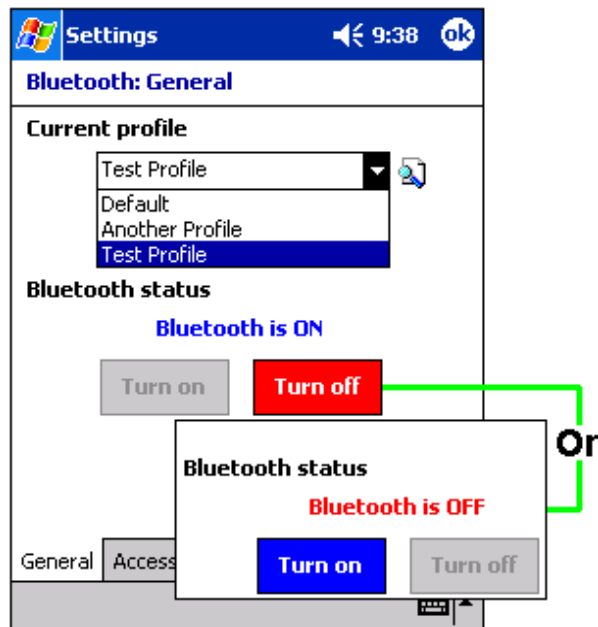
Settings 9:38 ok

Bluetooth: General

Current profile

Test Profile

Default
Another Profile
Test Profile

Bluetooth status

Bluetooth is ON

Turn on Turn off

Or

Bluetooth status

Bluetooth is OFF

Turn on Turn off

General Access